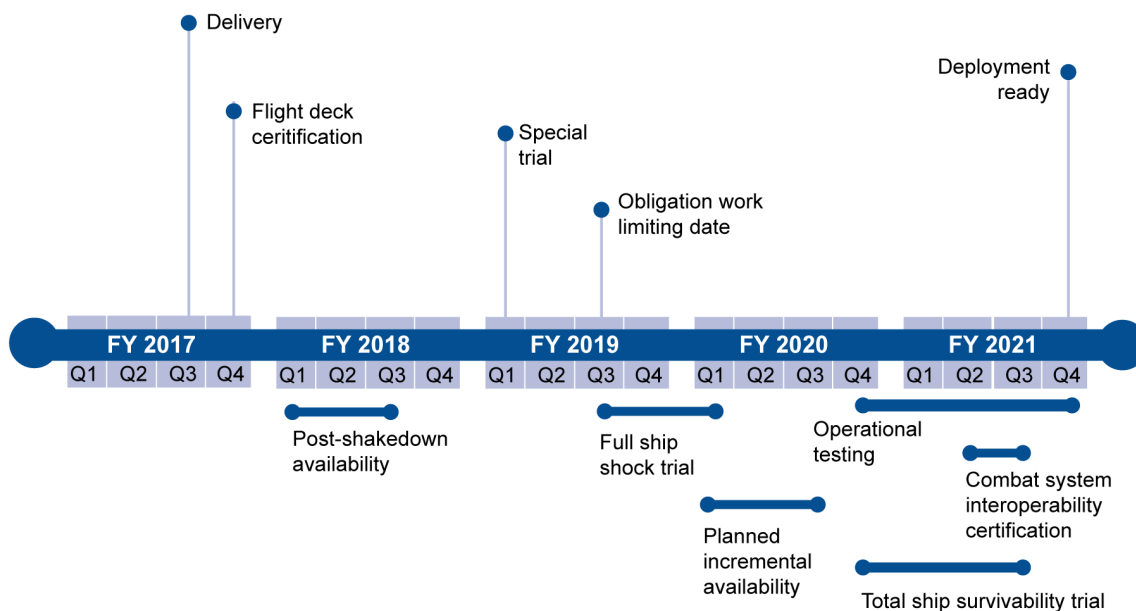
Delivery

Flight deck ceritification

Special trial

Obligation work limiting date

Deployment ready

FY 2017
Q1 Q2 Q3 Q4

FY 2018
Q1 Q2 Q3 Q4

FY 2019
Q1 Q2 Q3 Q4

FY 2020
Q1 Q2 Q3 Q4

FY 2021
Q1 Q2 Q3 Q4

Post-shakedown availability

Full ship shock trial

Operational testing

Combat system interoperability certification

Planned incremental availability

Total ship survivability trial